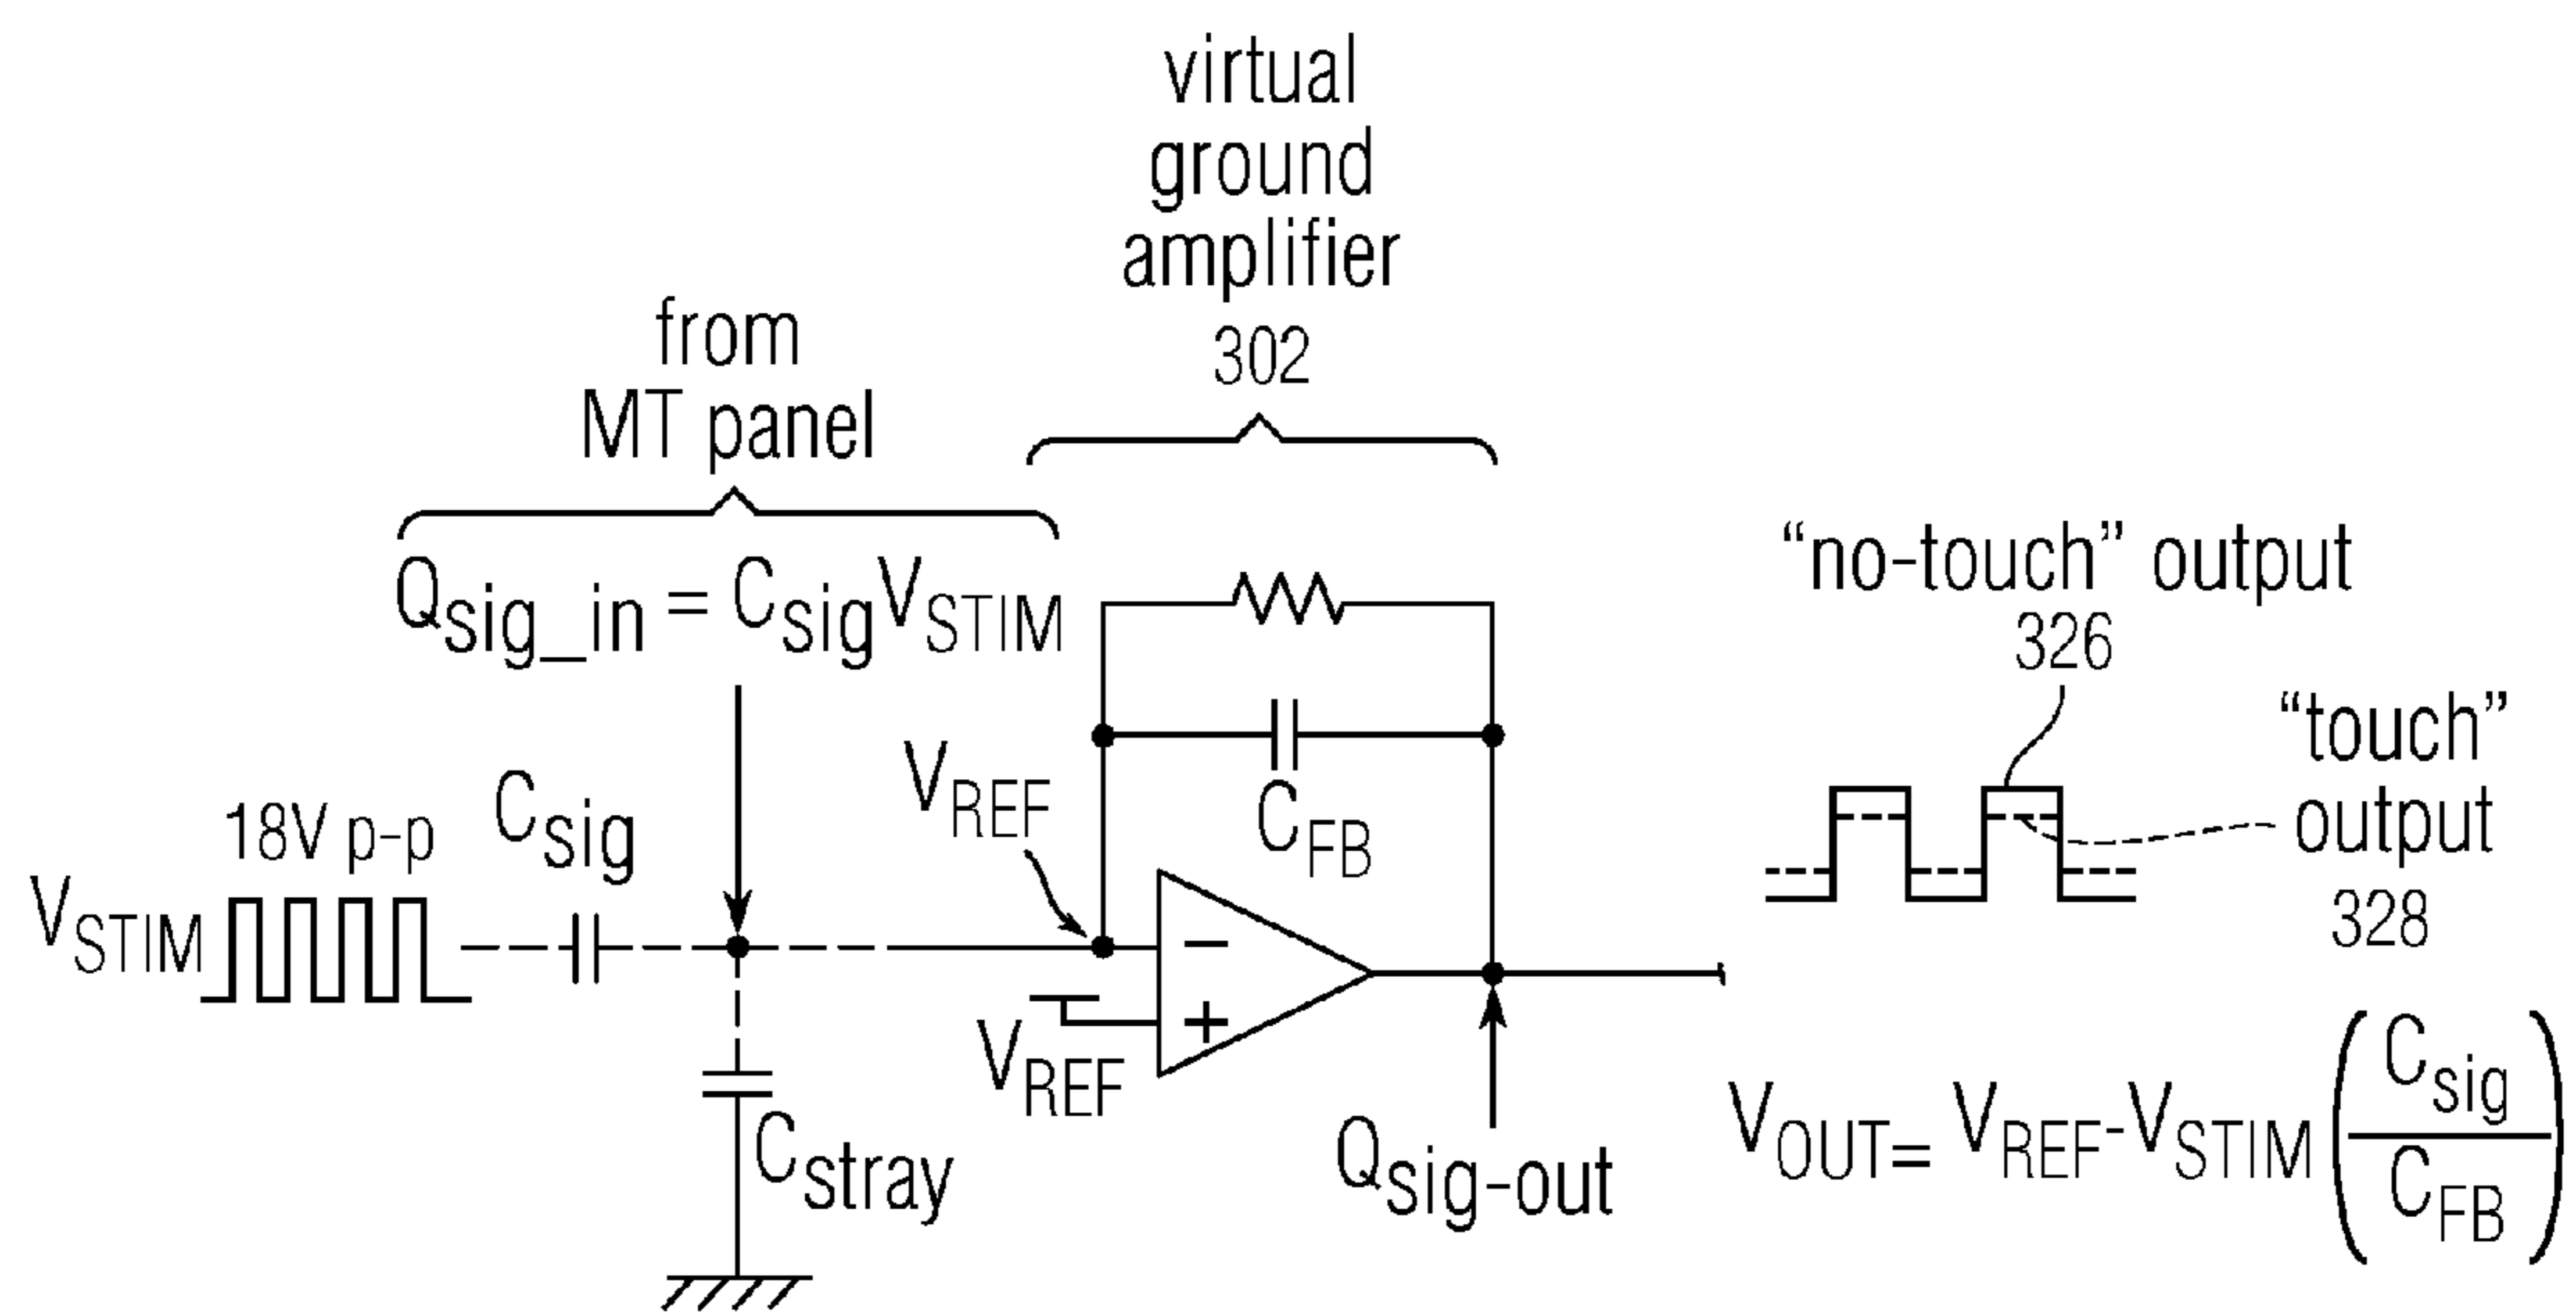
virtual ground amplifier 302

from MT panel

$Q_{sig\_in} = C_{sig}V_{STIM}$

"no-touch" output 326

"touch" output 328

$V_{REF}$

$C_{FB}$

18V p-p

$C_{sig}$

$V_{STIM}$

−

+

$V_{REF}$

$C_{stray}$

$Q_{sig\text{-}out}$

$V_{OUT} = V_{REF} - V_{STIM}\left(\frac{C_{sig}}{C_{FB}}\right)$